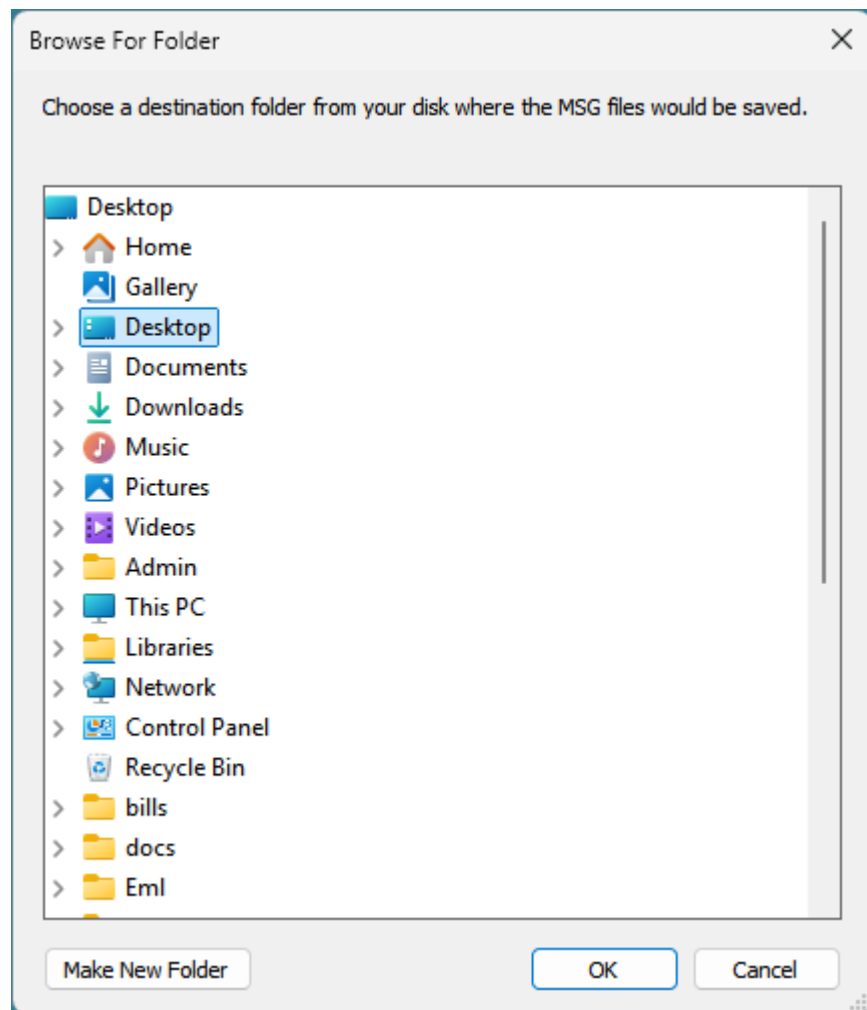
Browse For Folder

Choose a destination folder from your disk where the MSG files would be saved.

Desktop
Home
Gallery
Desktop
Documents
Downloads
Music
Pictures
Videos
Admin
This PC
Libraries
Network
Control Panel
Recycle Bin
bills
docs
Eml

Make New Folder
OK
Cancel